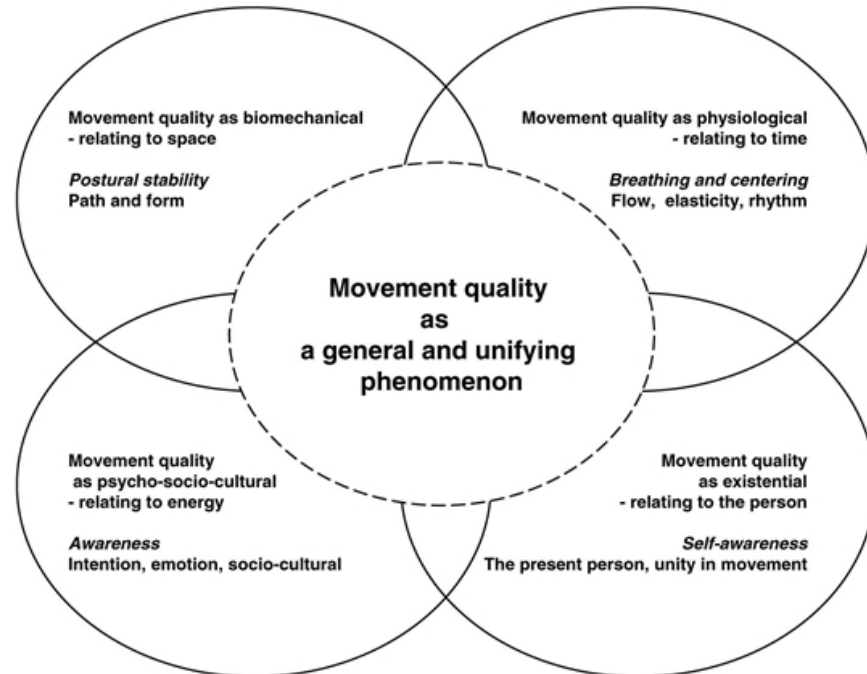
Movement quality as biomechanical
- relating to space

*Postural stability*
Path and form

Movement quality as physiological
- relating to time

*Breathing and centering*
Flow, elasticity, rhythm

Movement quality
as
a general and unifying
phenomenon

Movement quality
as psycho-socio-cultural
- relating to energy

*Awareness*
Intention, emotion, socio-cultural

Movement quality
as existential
- relating to the person

*Self-awareness*
The present person, unity in movement